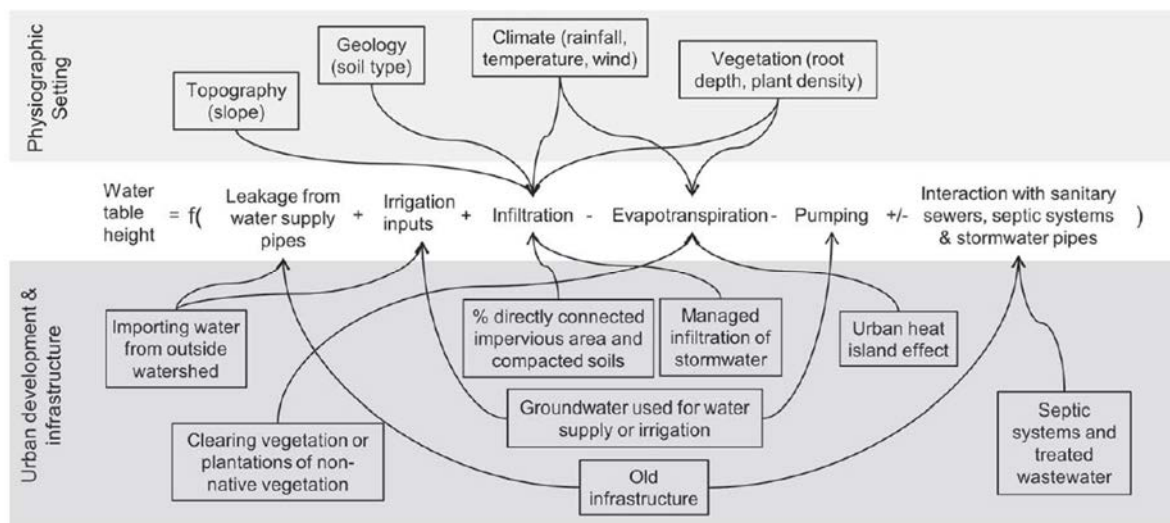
Physiographic Setting

Geology (soil type)

Climate (rainfall, temperature, wind)

Vegetation (root depth, plant density)

Topography (slope)

Water table height = f( Leakage from water supply pipes + Irrigation inputs + Infiltration - Evapotranspiration - Pumping +/- Interaction with sanitary sewers, septic systems & stormwater pipes )

Urban development & infrastructure

Importing water from outside watershed

% directly connected impervious area and compacted soils

Managed infiltration of stormwater

Urban heat island effect

Groundwater used for water supply or irrigation

Clearing vegetation or plantations of non-native vegetation

Old infrastructure

Septic systems and treated wastewater